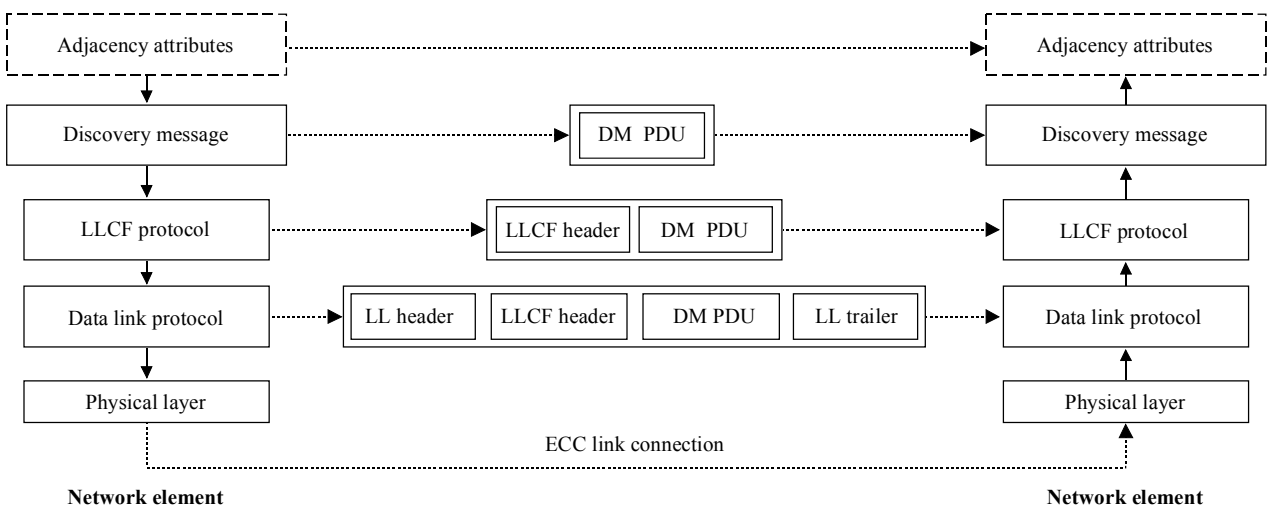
Adjacency attributes

Adjacency attributes

Discovery message

DM PDU

Discovery message

LLCF protocol

LLCF header

DM PDU

LLCF protocol

Data link protocol

LL header

LLCF header

DM PDU

LL trailer

Data link protocol

Physical layer

Physical layer

ECC link connection

**Network element**

**Network element**